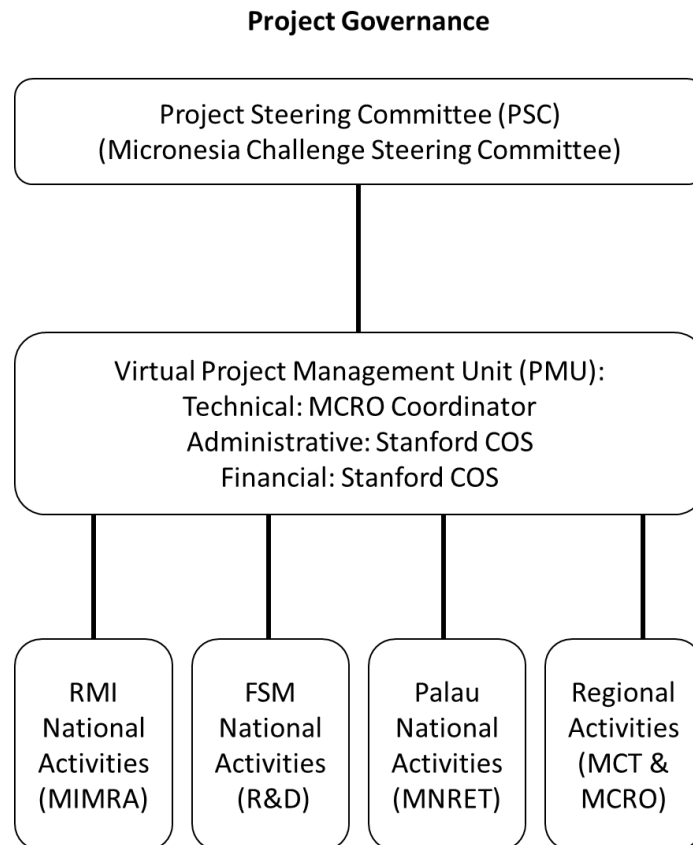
**Project Governance**

Project Steering Committee (PSC)
(Micronesia Challenge Steering Committee)

Virtual Project Management Unit (PMU):
Technical: MCRO Coordinator
Administrative: Stanford COS
Financial: Stanford COS

RMI National Activities (MIMRA)

FSM National Activities (R&D)

Palau National Activities (MNRET)

Regional Activities (MCT & MCRO)